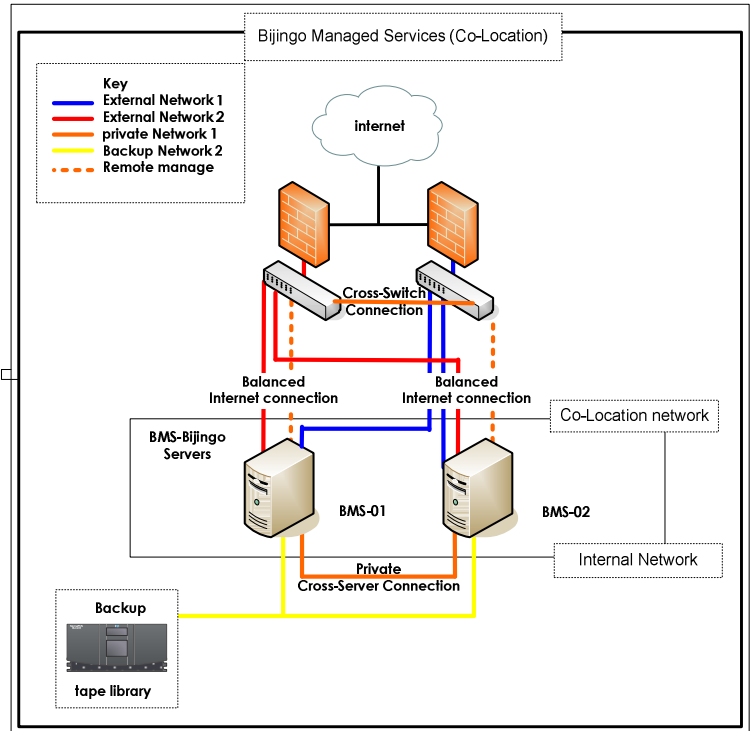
Bijingo Managed Services (Co-Location)

Key
External Network 1
External Network 2
private Network 1
Backup Network 2
Remote manage

internet

Cross-Switch Connection

Balanced Internet connection

Balanced Internet connection

Co-Location network

BMS-Bijingo Servers

BMS-01

BMS-02

Private Cross-Server Connection

Internal Network

Backup

tape library